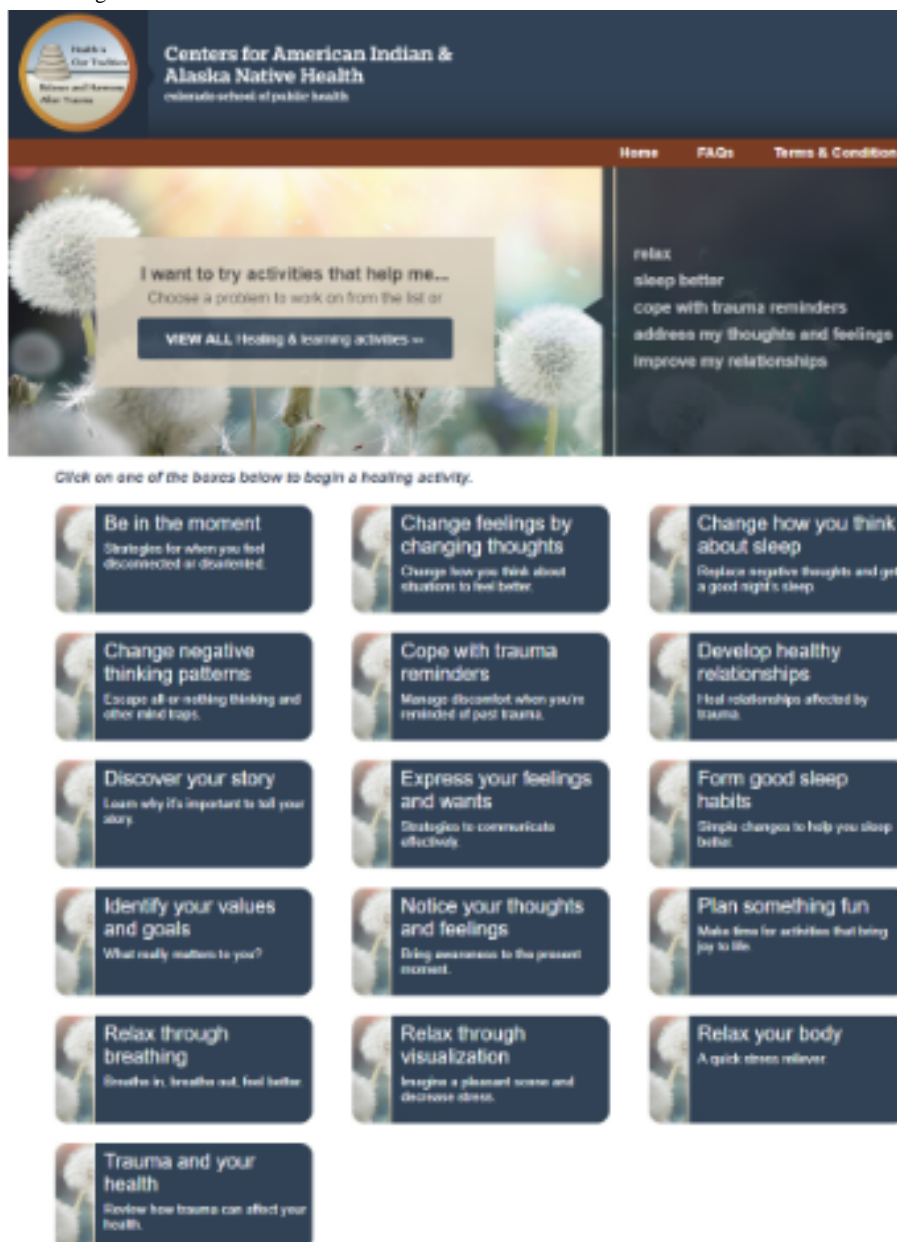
Health is Our Tradition
Balance and Harmony After Trauma

Centers for American Indian & Alaska Native Health
colorado school of public health

Home FAQs Terms & Condition

I want to try activities that help me...
Choose a problem to work on from the list or

VIEW ALL Healing & learning activities »

relax
sleep better
cope with trauma reminders
address my thoughts and feelings
improve my relationships

Click on one of the boxes below to begin a healing activity.

Be in the moment
Strategies for when you feel disconnected or disoriented.

Change feelings by changing thoughts
Change how you think about situations to feel better.

Change how you think about sleep
Replace negative thoughts and get a good night's sleep.

Change negative thinking patterns
Escape all or nothing thinking and other mind traps.

Cope with trauma reminders
Manage discomfort when you're reminded of past trauma.

Develop healthy relationships
Heal relationships affected by trauma.

Discover your story
Learn why it's important to tell your story.

Express your feelings and wants
Strategies to communicate effectively.

Form good sleep habits
Simple changes to help you sleep better.

Identify your values and goals
What really matters to you?

Notice your thoughts and feelings
Bring awareness to the present moment.

Plan something fun
Make time for activities that bring joy to life.

Relax through breathing
Breathe in, breathe out, feel better.

Relax through visualization
Imagine a pleasant scene and decrease stress.

Relax your body
A quick stress reliever.

Trauma and your health
Review how trauma can affect your health.